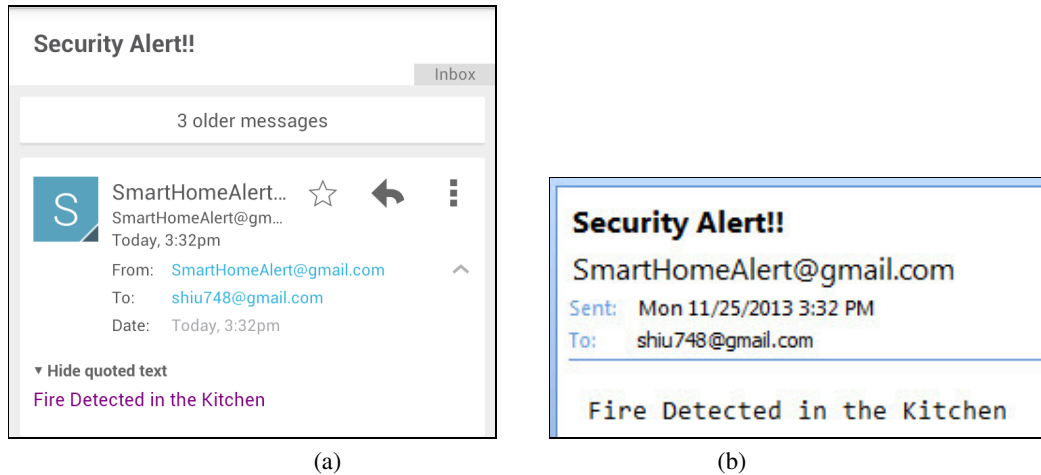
Security Alert!!

Inbox

3 older messages

S

SmartHomeAlert...

SmartHomeAlert@gm...

Today, 3:32pm

From: SmartHomeAlert@gmail.com

To: shiu748@gmail.com

Date: Today, 3:32pm

▾ Hide quoted text

Fire Detected in the Kitchen

(a)

Security Alert!!

SmartHomeAlert@gmail.com

Sent: Mon 11/25/2013 3:32 PM

To: shiu748@gmail.com

Fire Detected in the Kitchen

(b)